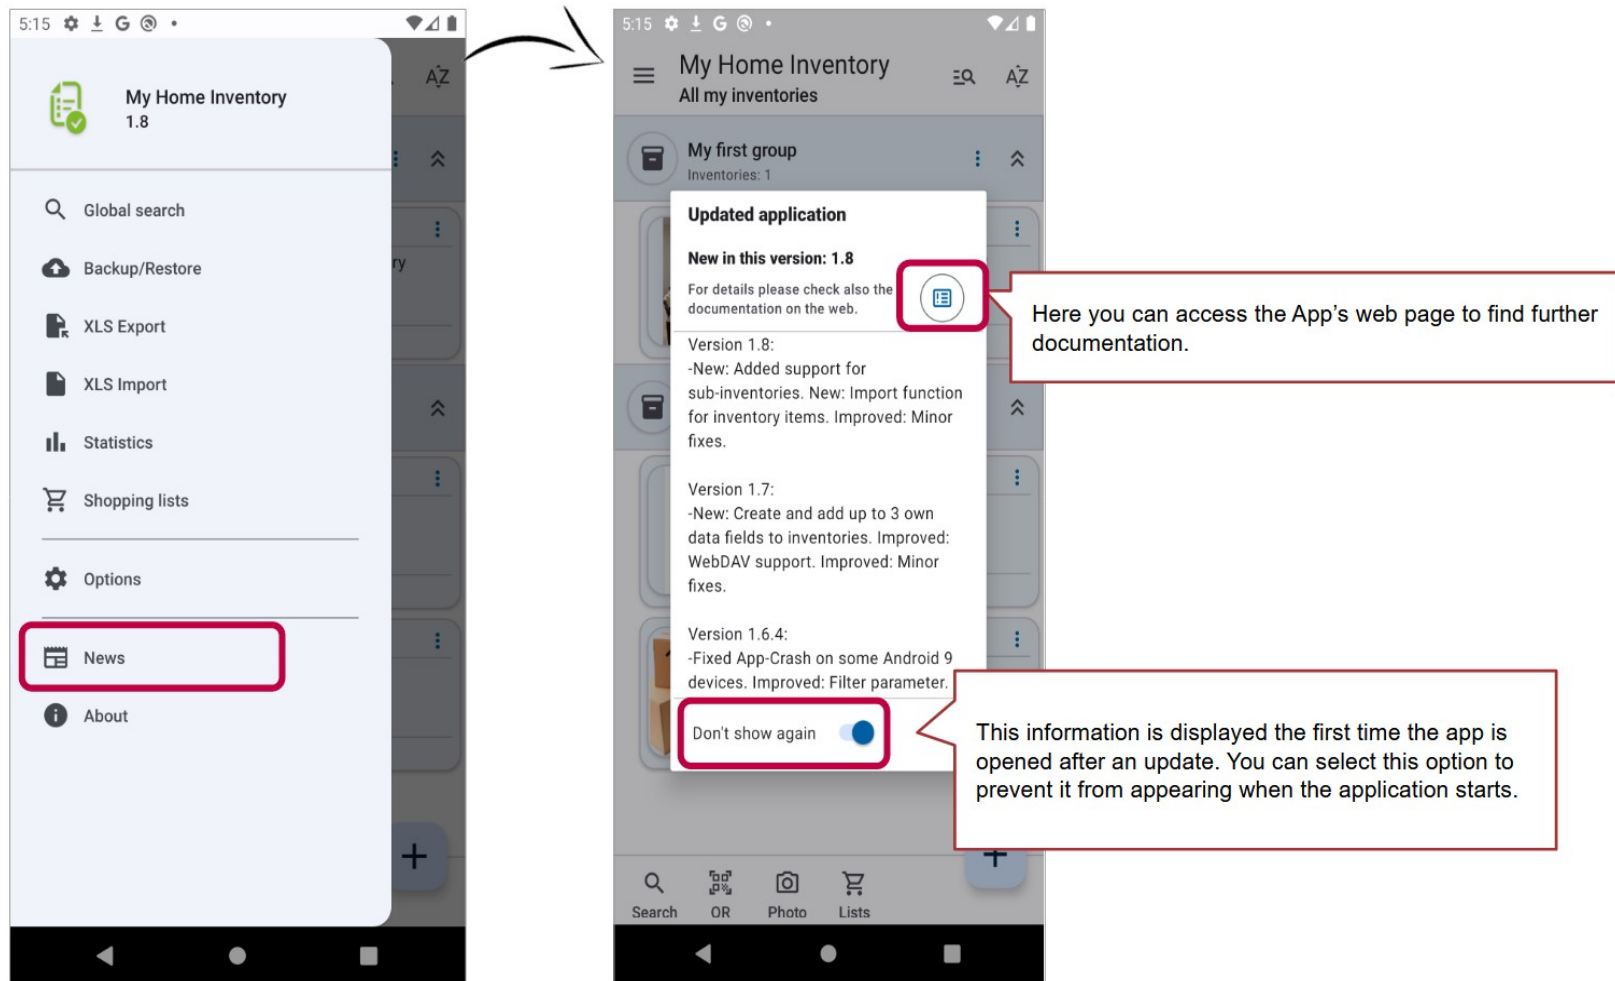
5:15

My Home Inventory
1.8

Global search

Backup/Restore

XLS Export

XLS Import

Statistics

Shopping lists

Options

News

About

AZ

ry

5:15

My Home Inventory
All my inventories

AZ

My first group
Inventories: 1

Updated application

New in this version: 1.8

For details please check also the documentation on the web.

Version 1.8:
-New: Added support for sub-inventories. New: Import function for inventory items. Improved: Minor fixes.

Version 1.7:
-New: Create and add up to 3 own data fields to inventories. Improved: WebDAV support. Improved: Minor fixes.

Version 1.6.4:
-Fixed App-Crash on some Android 9 devices. Improved: Filter parameter.

Don't show again

Search QR Photo Lists

Here you can access the App's web page to find further documentation.

This information is displayed the first time the app is opened after an update. You can select this option to prevent it from appearing when the application starts.